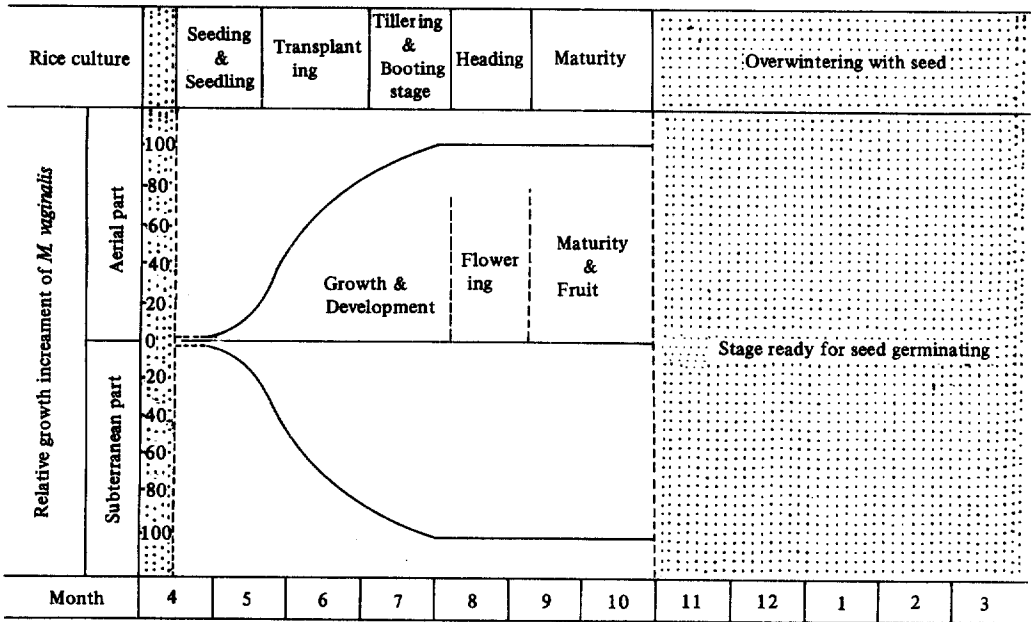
Rice culture | Seeding & Seedling | Transplant ing | Tillering & Booting stage | Heading | Maturity | Overwintering with seed

Relative growth increament of M. vaginalis

Aerial part

Subterranean part

100
80
60
40
20
0
20
40
60
80
100

Growth & Development

Flower ing

Maturity & Fruit

Stage ready for seed germinating

| Month | 4 | 5 | 6 | 7 | 8 | 9 | 10 | 11 | 12 | 1 | 2 | 3 |
|---|---|---|---|---|---|---|---|---|---|---|---|---|